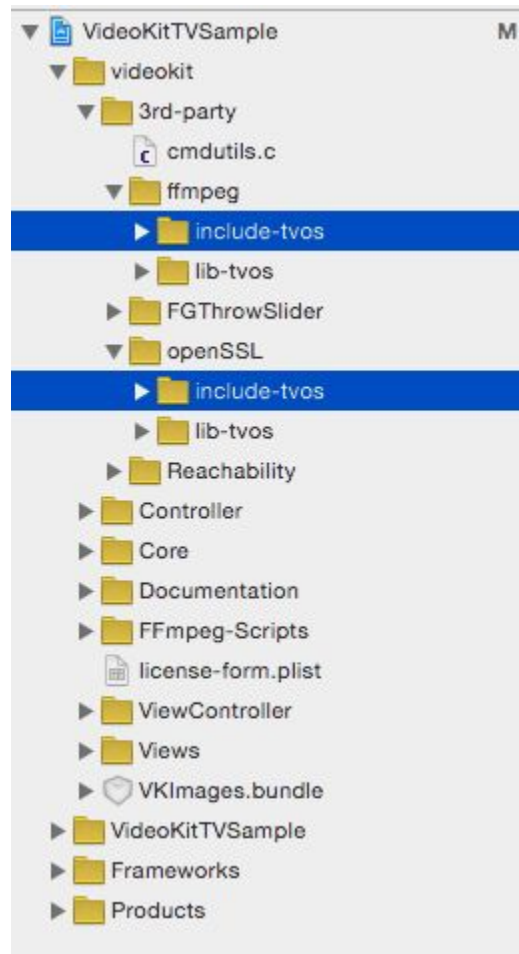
VideoKitTVSample M

videokit

3rd-party

cmdutils.c

ffmpeg

include-tvos

lib-tvos

FGThrowSlider

openSSL

include-tvos

lib-tvos

Reachability

Controller

Core

Documentation

FFmpeg-Scripts

license-form.plist

ViewController

Views

VKImages.bundle

VideoKitTVSample

Frameworks

Products